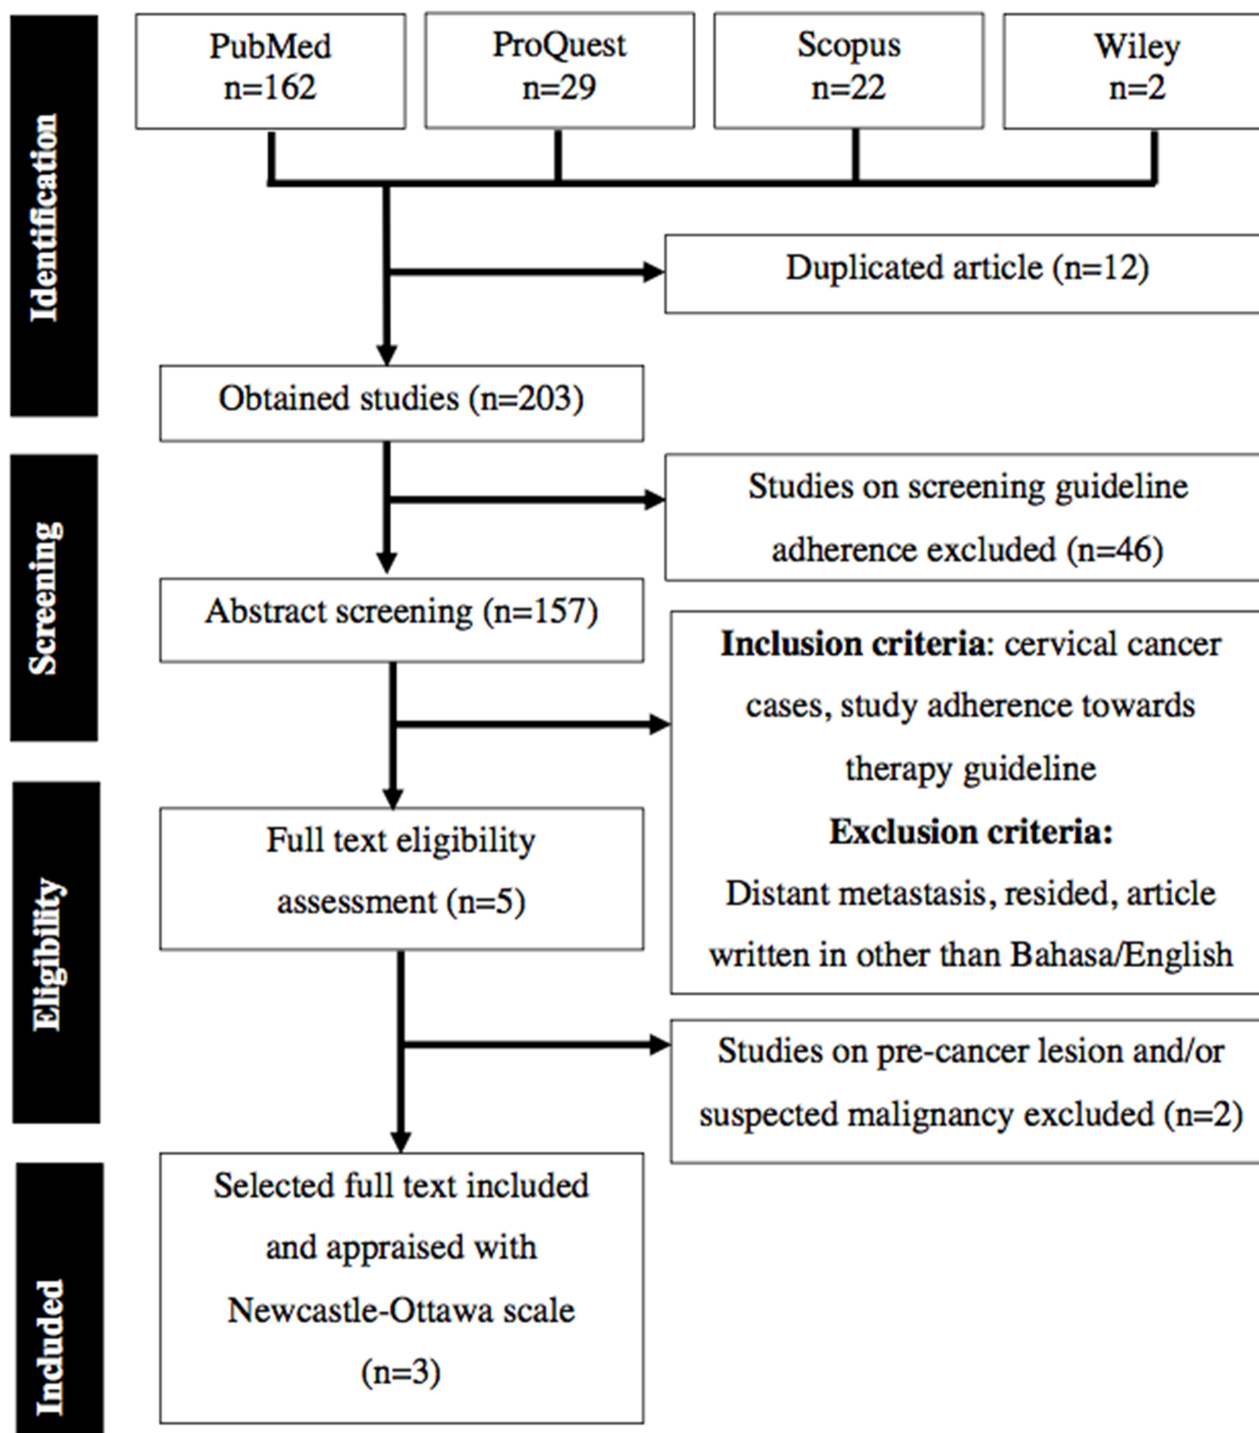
Identification

PubMed
n=162

ProQuest
n=29

Scopus
n=22

Wiley
n=2

Duplicated article (n=12)

Obtained studies (n=203)

Screening

Studies on screening guideline adherence excluded (n=46)

Abstract screening (n=157)

**Inclusion criteria**: cervical cancer cases, study adherence towards therapy guideline

**Exclusion criteria:**
Distant metastasis, resided, article written in other than Bahasa/English

Eligibility

Full text eligibility assessment (n=5)

Studies on pre-cancer lesion and/or suspected malignancy excluded (n=2)

Included

Selected full text included and appraised with Newcastle-Ottawa scale (n=3)